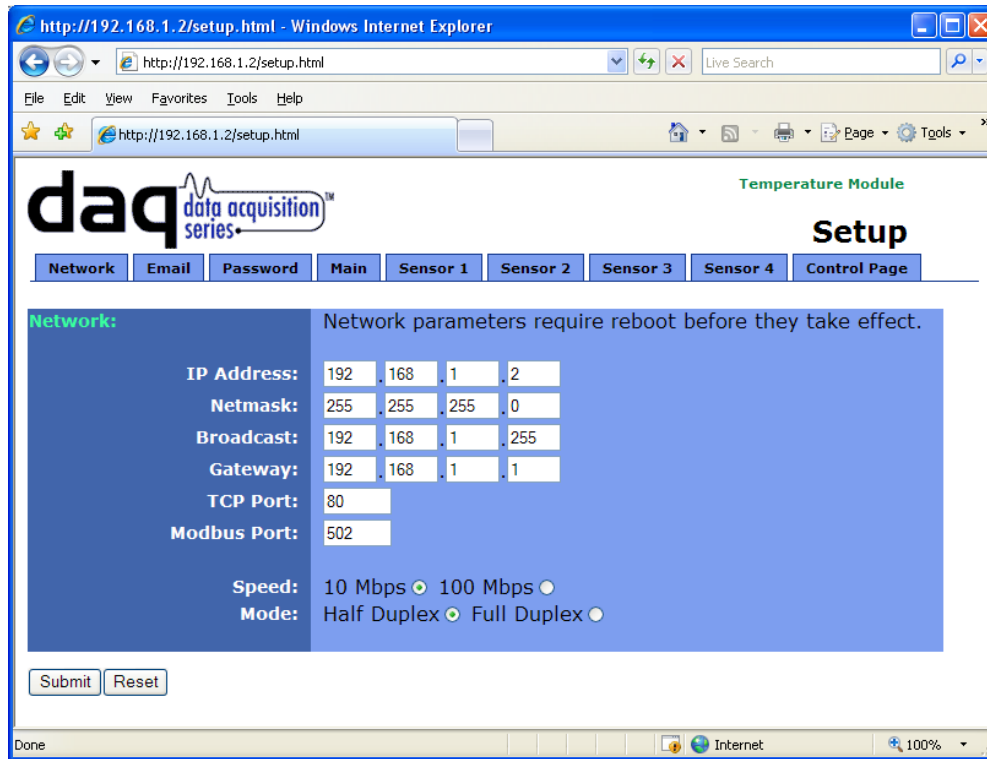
http://192.168.1.2/setup.html - Windows Internet Explorer

http://192.168.1.2/setup.html

Live Search

File Edit View Favorites Tools Help

http://192.168.1.2/setup.html

Page Tools

daq data acquisition series™

Temperature Module

Setup

| Network | Email | Password | Main | Sensor 1 | Sensor 2 | Sensor 3 | Sensor 4 | Control Page |
|---|---|---|---|---|---|---|---|---|

Network: Network parameters require reboot before they take effect.

IP Address: 192 . 168 . 1 . 2
Netmask: 255 . 255 . 255 . 0
Broadcast: 192 . 168 . 1 . 255
Gateway: 192 . 168 . 1 . 1
TCP Port: 80
Modbus Port: 502

Speed: 10 Mbps 100 Mbps
Mode: Half Duplex Full Duplex

Submit Reset

Done Internet 100%